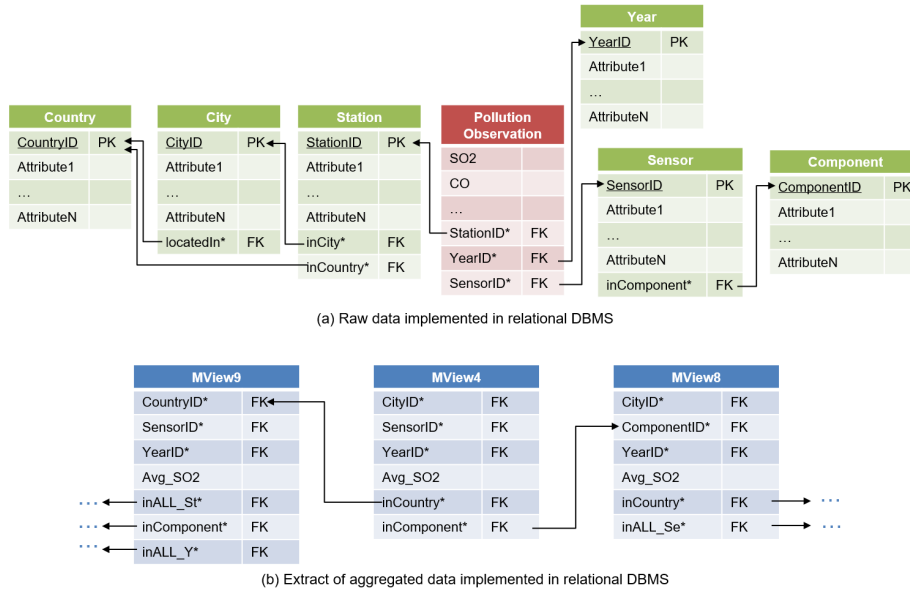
Year

| YearID | PK |
|---|---|
| Attribute1 | |
| … | |
| AttributeN | |

Country

| CountryID | PK |
|---|---|
| Attribute1 | |
| … | |
| AttributeN | |

City

| CityID | PK |
|---|---|
| Attribute1 | |
| … | |
| AttributeN | |
| locatedIn* | FK |

Station

| StationID | PK |
|---|---|
| Attribute1 | |
| … | |
| AttributeN | |
| inCity* | FK |
| inCountry* | FK |

Pollution Observation

| SO2 | |
|---|---|
| CO | |
| … | |
| StationID* | FK |
| YearID* | FK |
| SensorID* | FK |

Sensor

| SensorID | PK |
|---|---|
| Attribute1 | |
| … | |
| AttributeN | |
| inComponent* | FK |

Component

| ComponentID | PK |
|---|---|
| Attribute1 | |
| … | |
| AttributeN | |

(a) Raw data implemented in relational DBMS

MView9

| CountryID* | FK |
|---|---|
| SensorID* | FK |
| YearID* | FK |
| Avg_SO2 | |
| inALL_St* | FK |
| inComponent* | FK |
| inALL_Y* | FK |

MView4

| CityID* | FK |
|---|---|
| SensorID* | FK |
| YearID* | FK |
| Avg_SO2 | |
| inCountry* | FK |
| inComponent* | FK |

MView8

| CityID* | FK |
|---|---|
| ComponentID* | FK |
| YearID* | FK |
| Avg_SO2 | |
| inCountry* | FK |
| inALL_Se* | FK |

(b) Extract of aggregated data implemented in relational DBMS